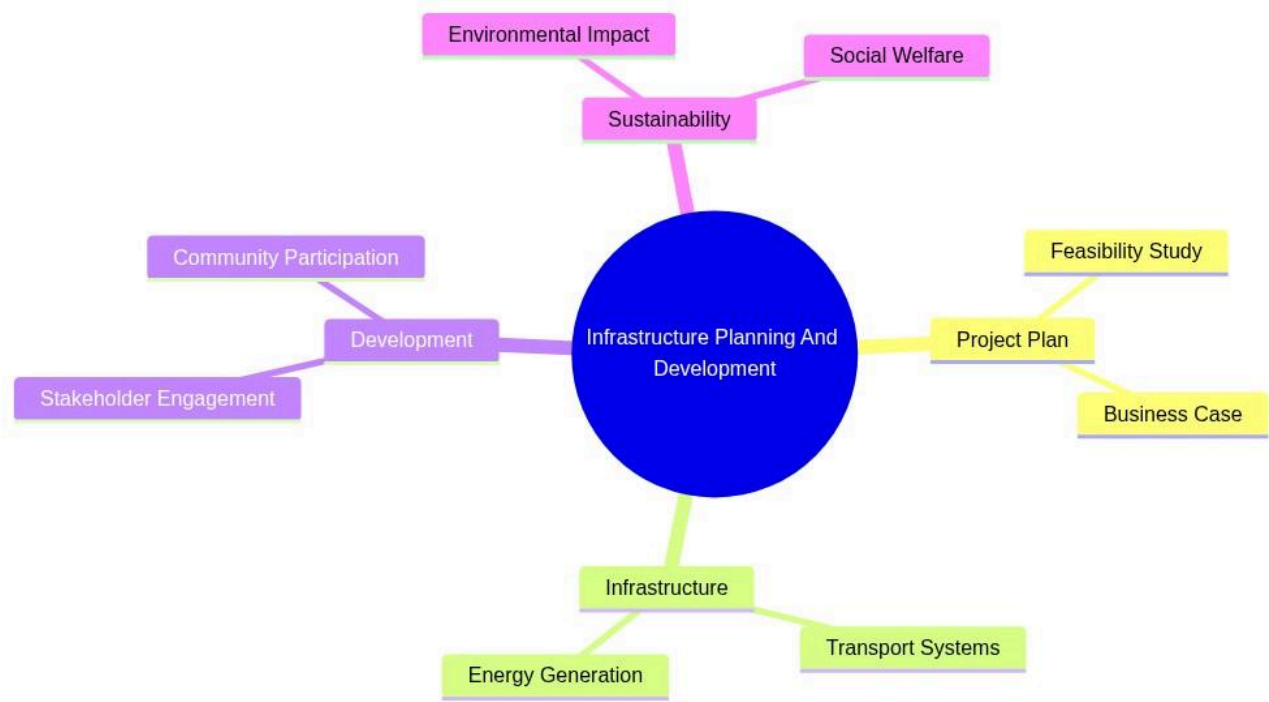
Environmental Impact

Social Welfare

Sustainability

Community Participation

Development

Stakeholder Engagement

Infrastructure Planning And Development

Feasibility Study

Project Plan

Business Case

Infrastructure

Transport Systems

Energy Generation